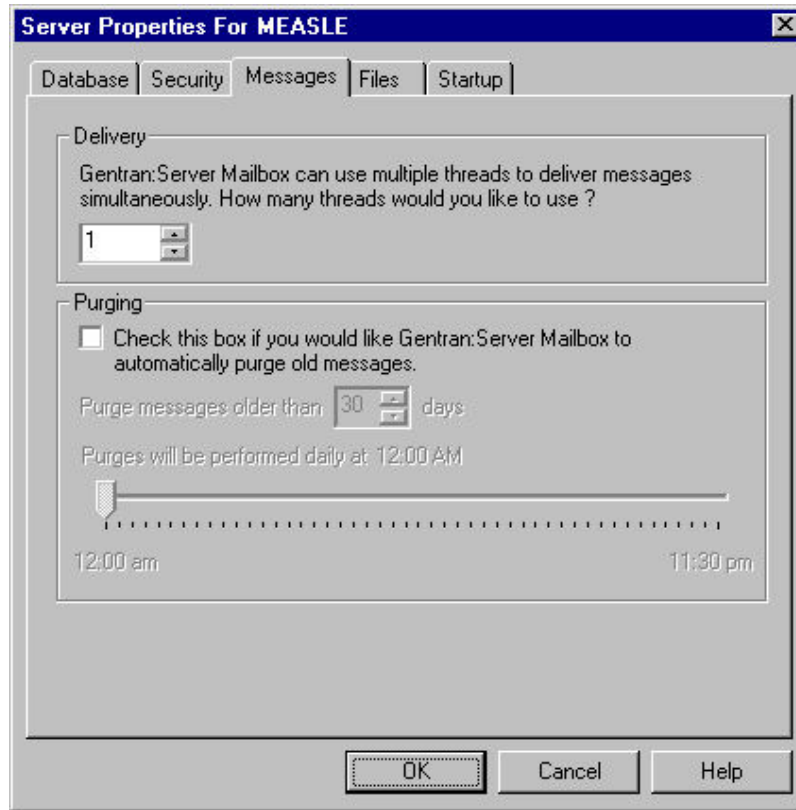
Server Properties For MEASLE

Database | Security | Messages | Files | Startup

Delivery

Gentran:Server Mailbox can use multiple threads to deliver messages simultaneously. How many threads would you like to use ?

1

Purging

Check this box if you would like Gentran:Server Mailbox to automatically purge old messages.

Purge messages older than 30 days

Purges will be performed daily at 12:00 AM

12:00 am

11:30 pm

OK

Cancel

Help